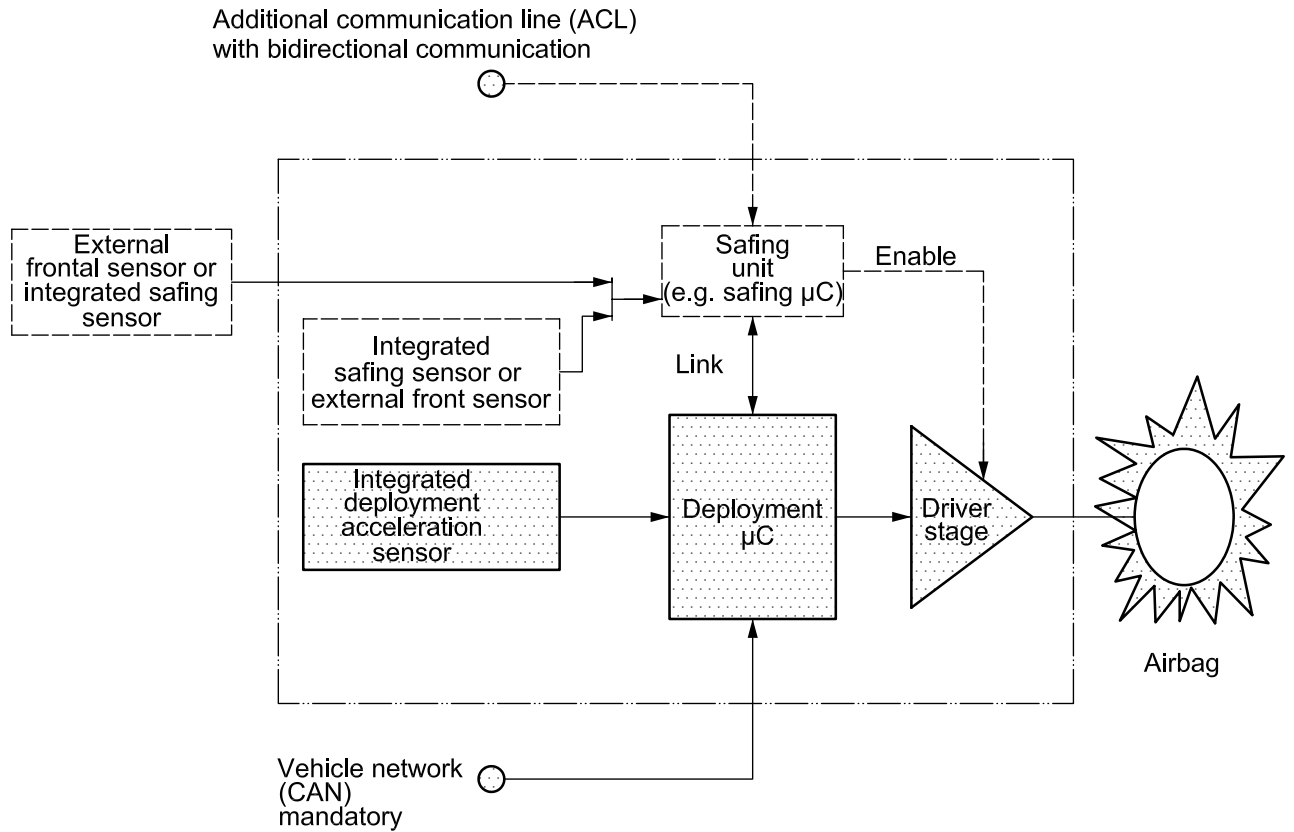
Additional communication line (ACL) with bidirectional communication

External frontal sensor or integrated safing sensor

Safing unit (e.g. safing μC)

Enable

Integrated safing sensor or external front sensor

Link

Integrated deployment acceleration sensor

Deployment μC

Driver stage

Airbag

Vehicle network (CAN) mandatory